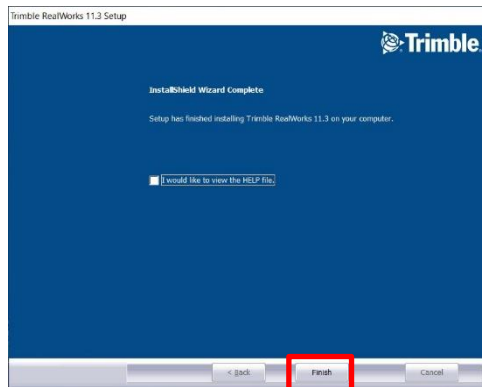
Trimble RealWorks 11.3 Setup

Trimble.

InstallShield Wizard Complete

Setup has finished installing Trimble RealWorks 11.3 on your computer.

I would like to view the HELP file.

< Back

Finish

Cancel